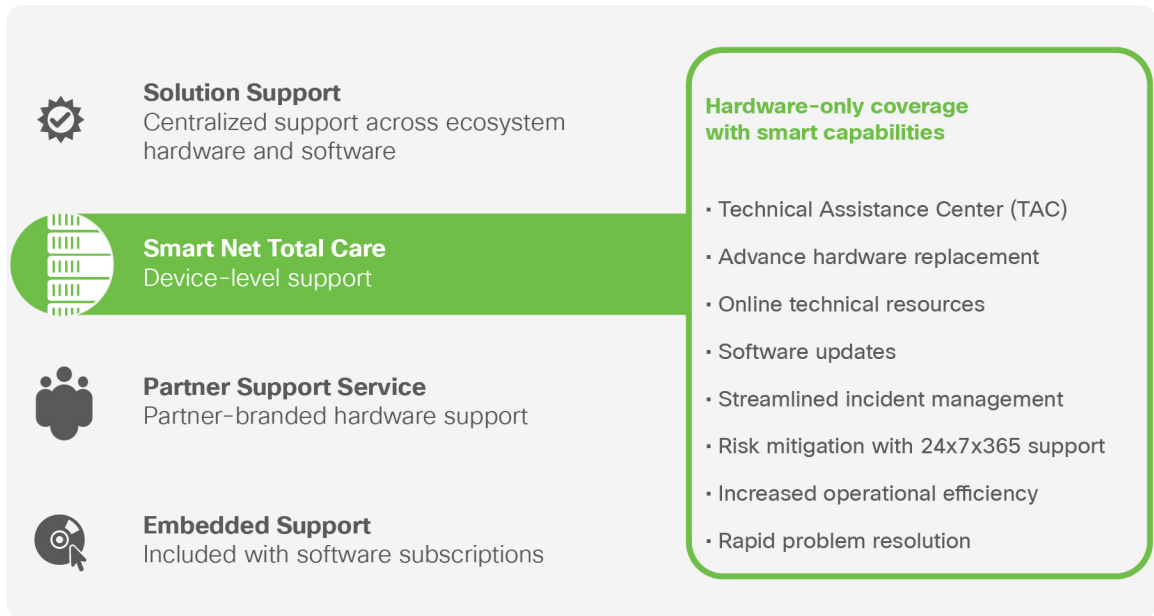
Solution Support
Centralized support across ecosystem hardware and software

Smart Net Total Care
Device-level support

Partner Support Service
Partner-branded hardware support

Embedded Support
Included with software subscriptions

Hardware-only coverage with smart capabilities

· Technical Assistance Center (TAC)
· Advance hardware replacement
· Online technical resources
· Software updates
· Streamlined incident management
· Risk mitigation with 24x7x365 support
· Increased operational efficiency
· Rapid problem resolution